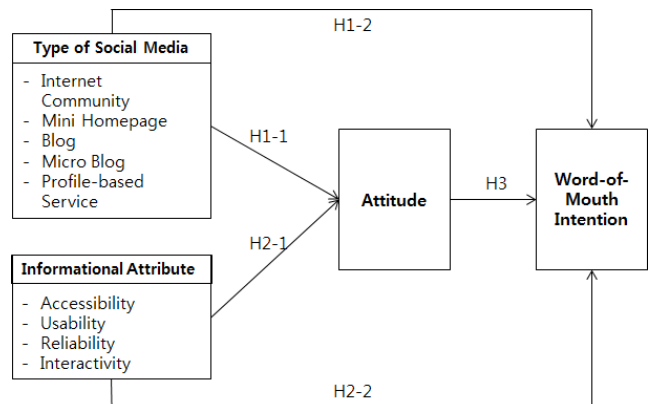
H1-2

Type of Social Media

- Internet Community
- Mini Homepage
- Blog
- Micro Blog
- Profile-based Service

H1-1

Attitude

H3

Word-of-Mouth Intention

H2-1

Informational Attribute

- Accessibility
- Usability
- Reliability
- Interactivity

H2-2